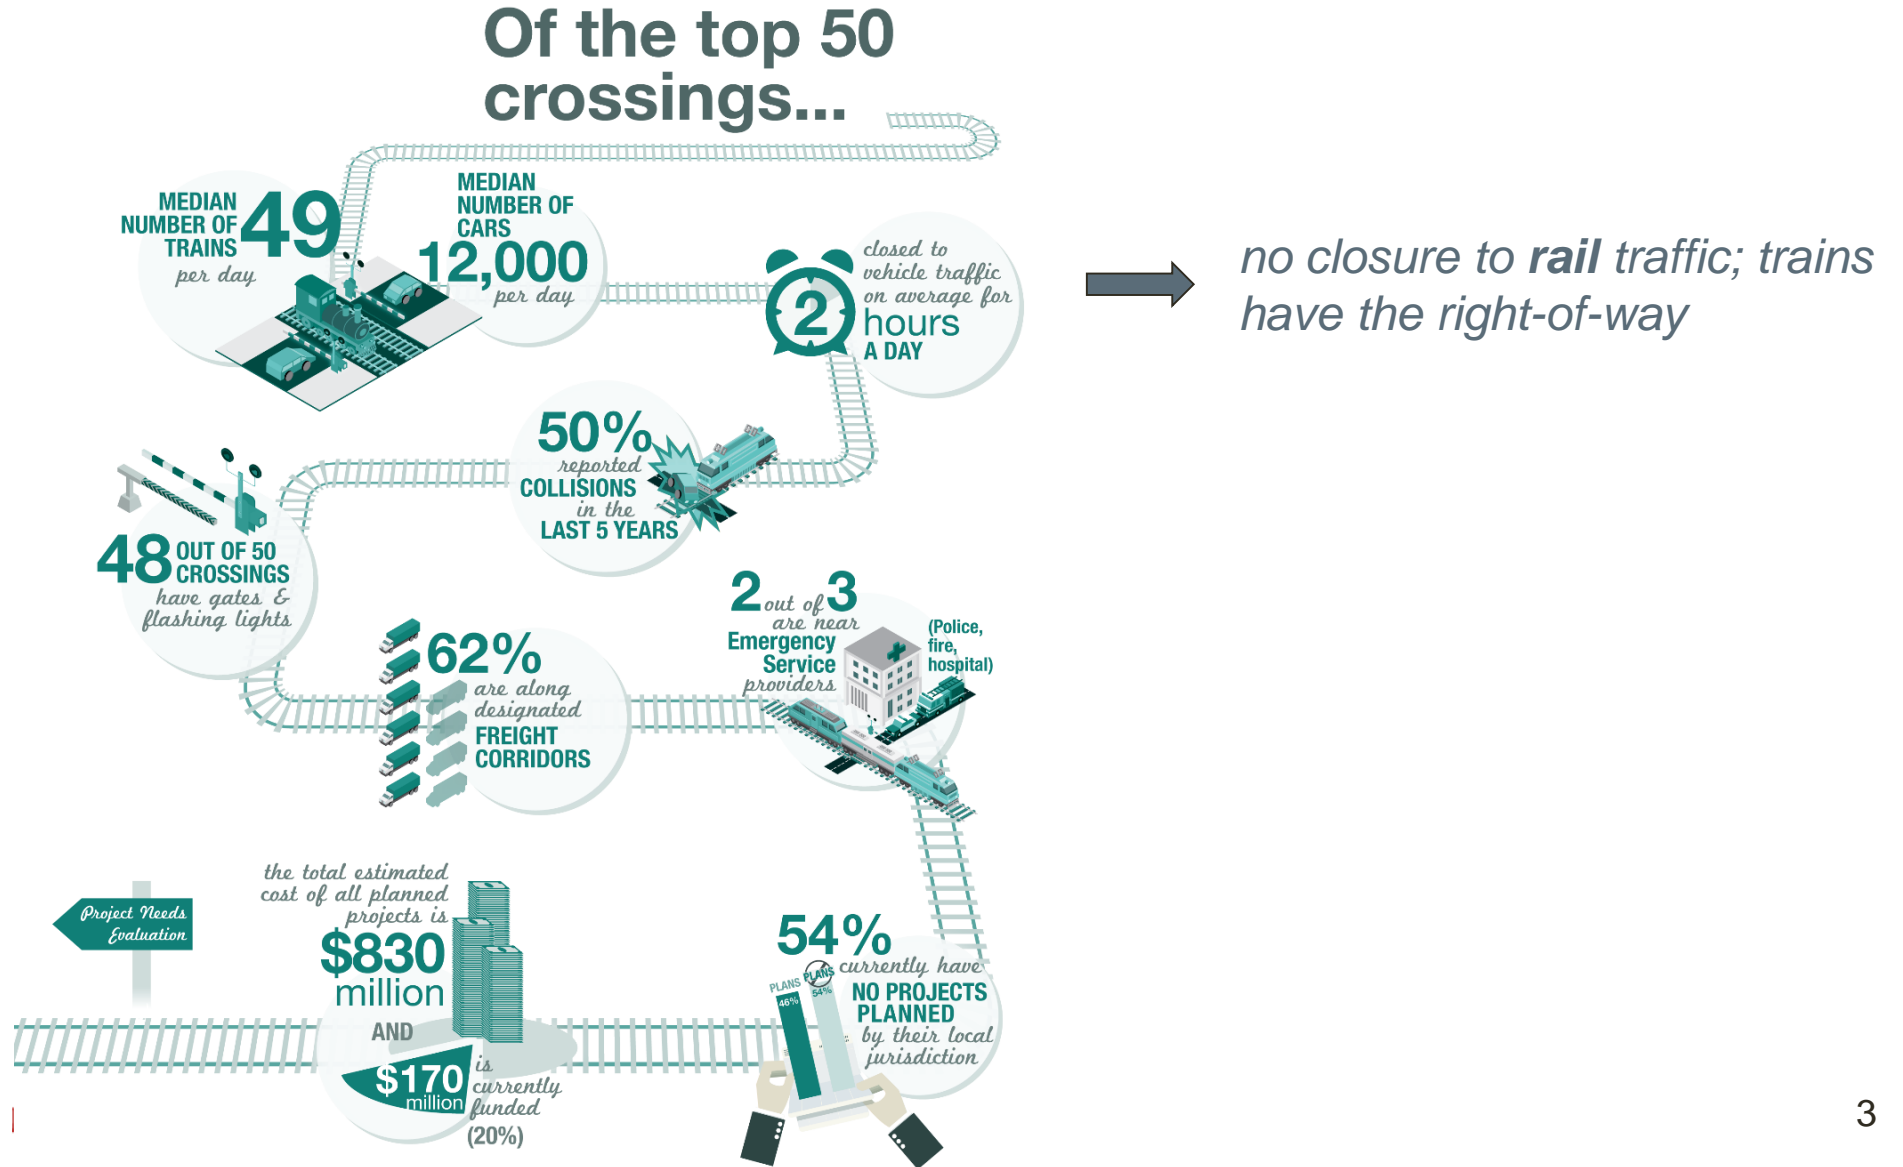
Of the top 50 crossings...

MEDIAN NUMBER OF TRAINS 49 per day

MEDIAN NUMBER OF CARS 12,000 per day

2 closed to vehicle traffic on average for hours A DAY

no closure to **rail** traffic; trains have the right-of-way

50% reported COLLISIONS in the LAST 5 YEARS

48 OUT OF 50 CROSSINGS have gates & flashing lights

2 out of 3 are near Emergency Service providers (Police, fire, hospital)

62% are along designated FREIGHT CORRIDORS

Project Needs Evaluation

the total estimated cost of all planned projects is $830 million AND $170 million is currently funded (20%)

54% currently have NO PROJECTS PLANNED by their local jurisdiction

PLANS 46% PLANS 54%

3